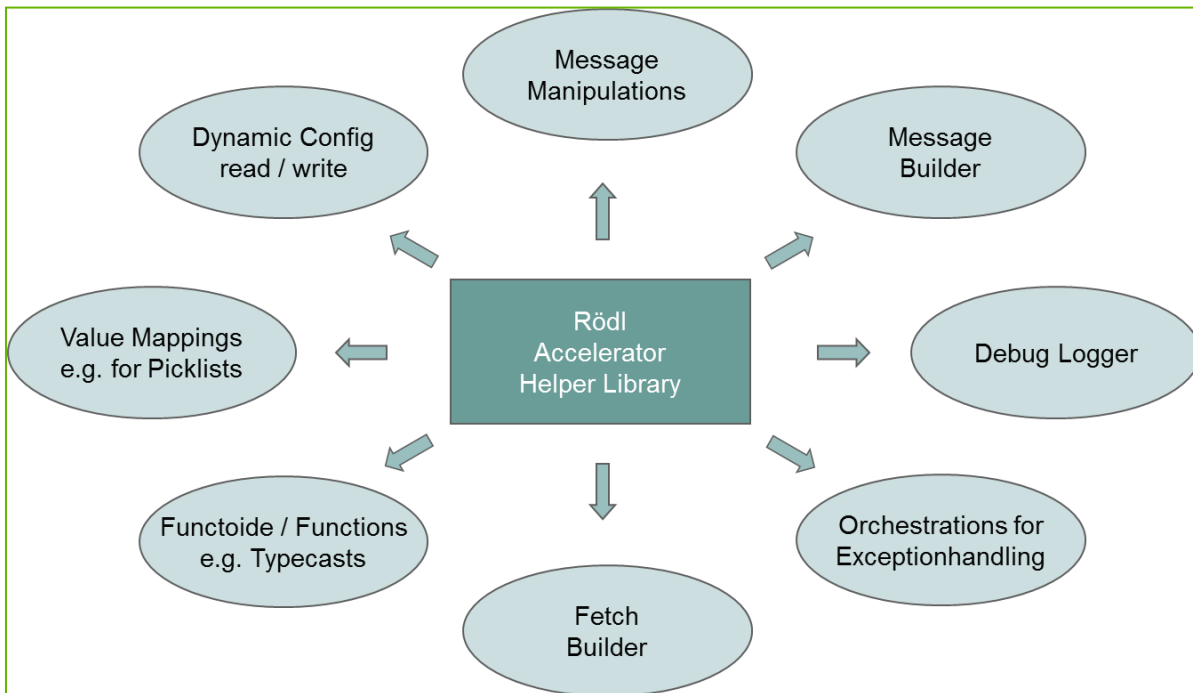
Message Manipulations

Dynamic Config read / write

Message Builder

Value Mappings e.g. for Picklists

Rödl Accelerator Helper Library

Debug Logger

Functoide / Functions e.g. Typecasts

Orchestrations for Exceptionhandling

Fetch Builder